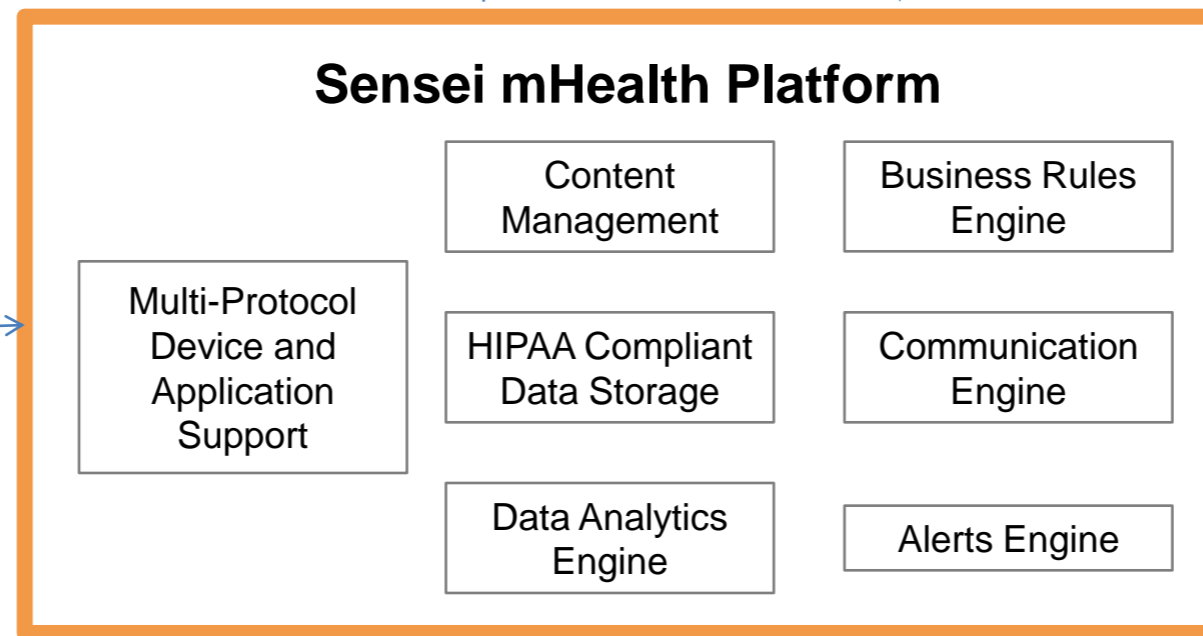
Sensei mHealth Platform

Multi-Protocol Device and Application Support

Content Management

HIPAA Compliant Data Storage

Data Analytics Engine

Business Rules Engine

Communication Engine

Alerts Engine